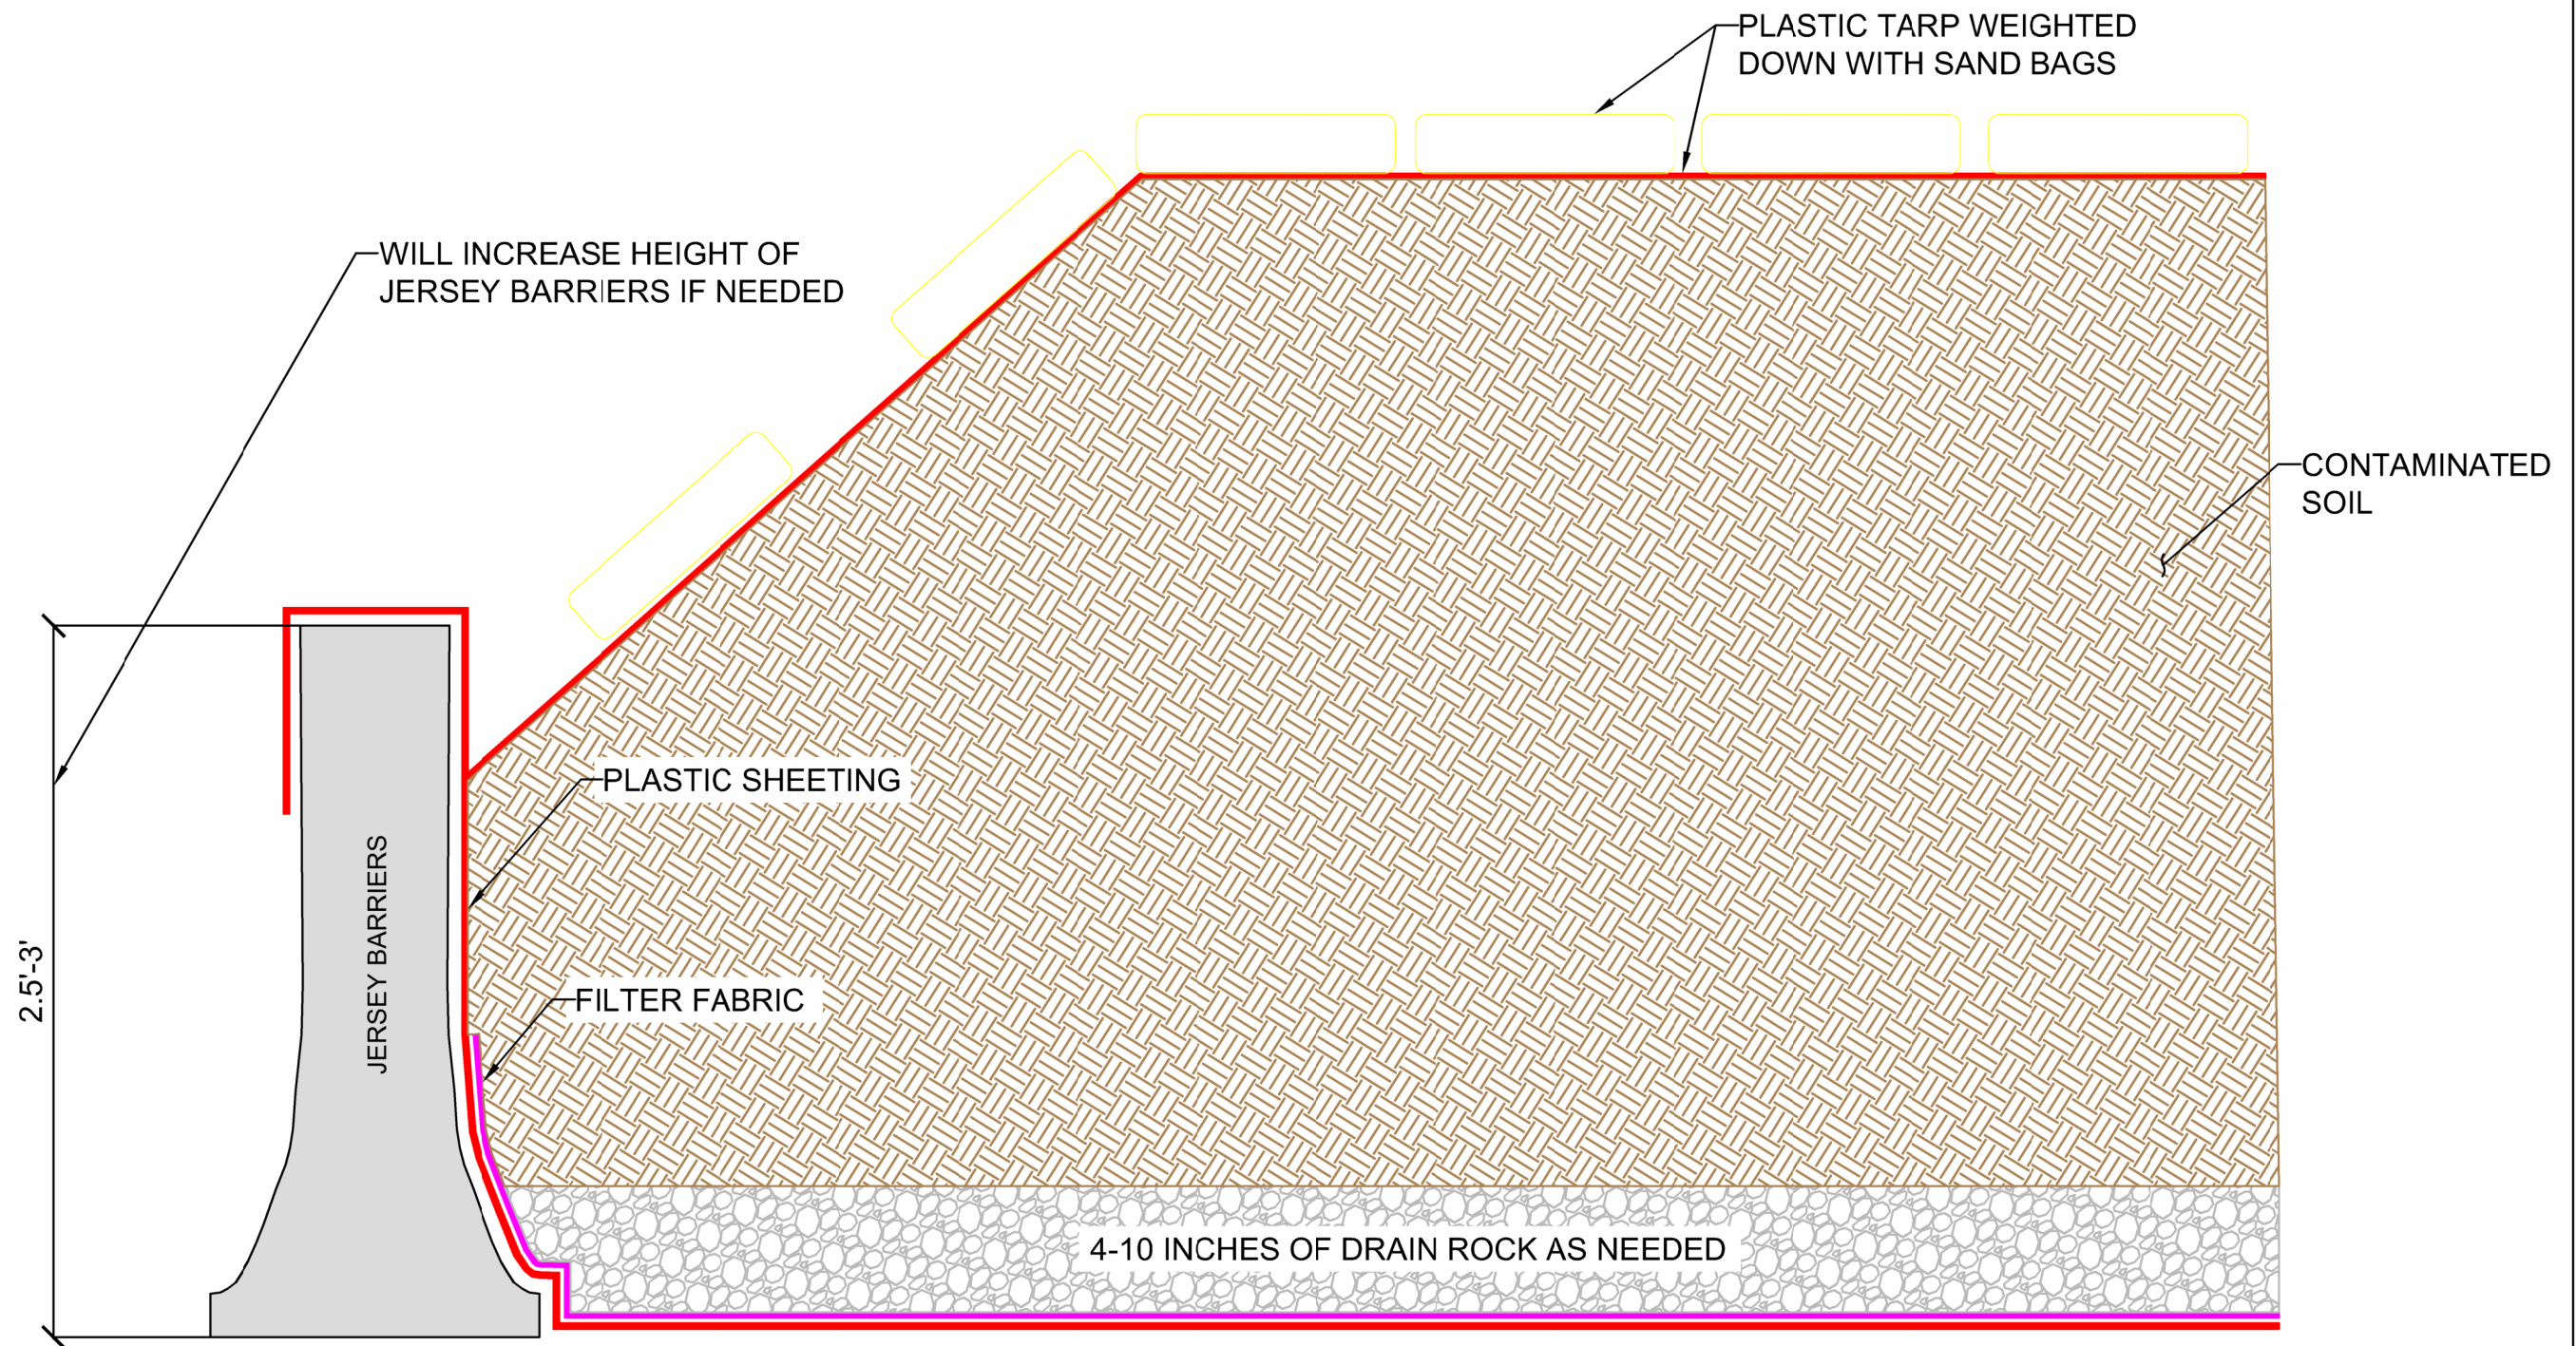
PLASTIC TARP WEIGHTED DOWN WITH SAND BAGS

WILL INCREASE HEIGHT OF JERSEY BARRIERS IF NEEDED

CONTAMINATED SOIL

PLASTIC SHEETING

JERSEY BARRIERS

2.5'-3'

FILTER FABRIC

4-10 INCHES OF DRAIN ROCK AS NEEDED